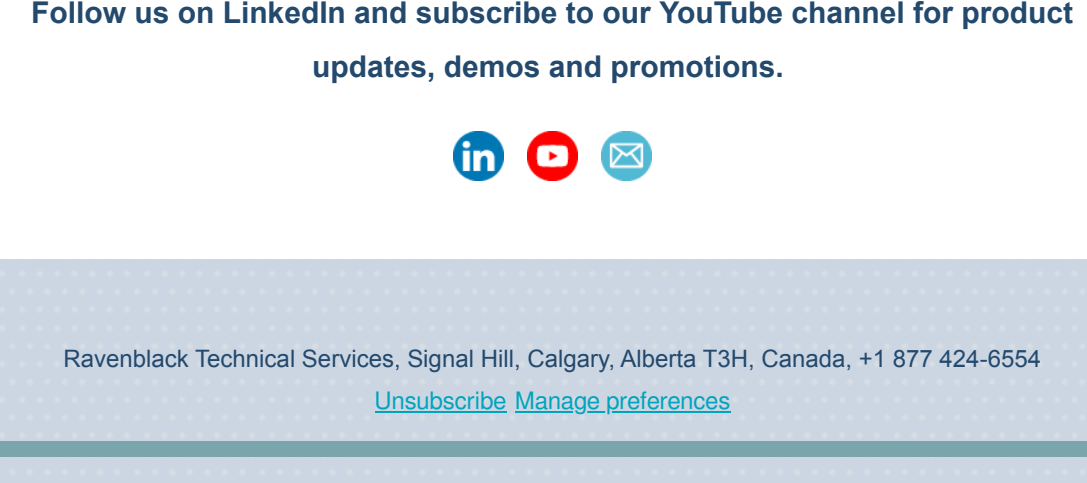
Follow us on LinkedIn and subscribe to our YouTube channel for product updates, demos and promotions.

in

Ravenblack Technical Services, Signal Hill, Calgary, Alberta T3H, Canada, +1 877 424-6554
Unsubscribe Manage preferences